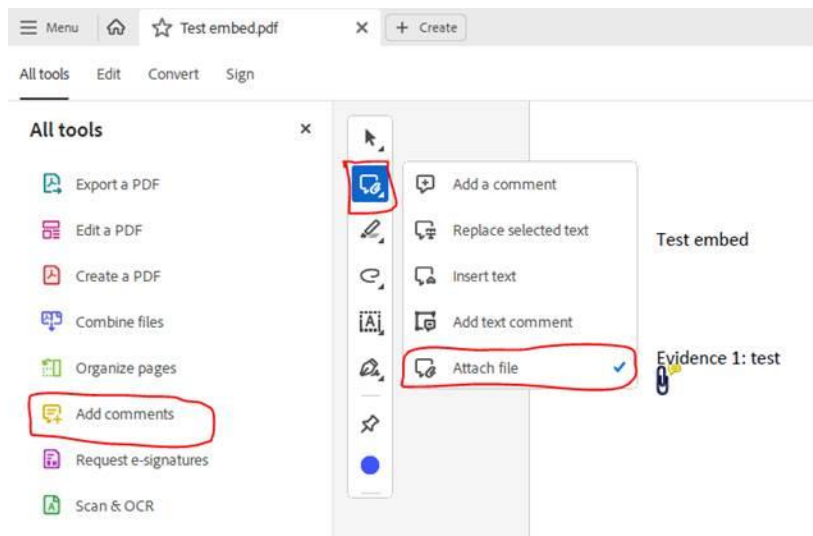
Menu

Test embed.pdf

+ Create

All tools Edit Convert Sign

All tools

Export a PDF

Edit a PDF

Create a PDF

Combine files

Organize pages

Add comments

Request e-signatures

Scan & OCR

Add a comment

Replace selected text

Insert text

Add text comment

Attach file

Test embed

Evidence 1: test